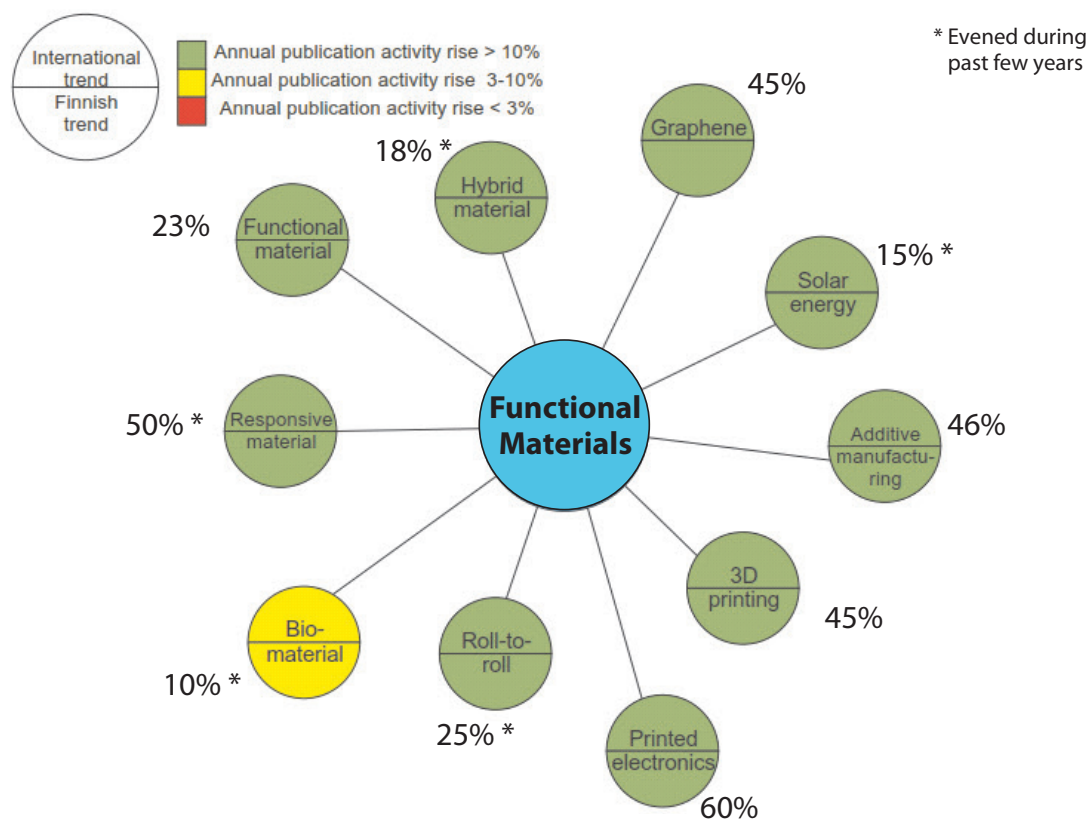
International trend
Finnish trend

Annual publication activity rise > 10%
Annual publication activity rise 3-10%
Annual publication activity rise < 3%

* Evened during past few years

45%
Graphene

18% *
Hybrid material

23%
Functional material

15% *
Solar energy

Functional Materials

50% *
Responsive material

Additive manufacturing
46%

3D printing
45%

Bio-material
10% *

Roll-to-roll
25% *

Printed electronics
60%